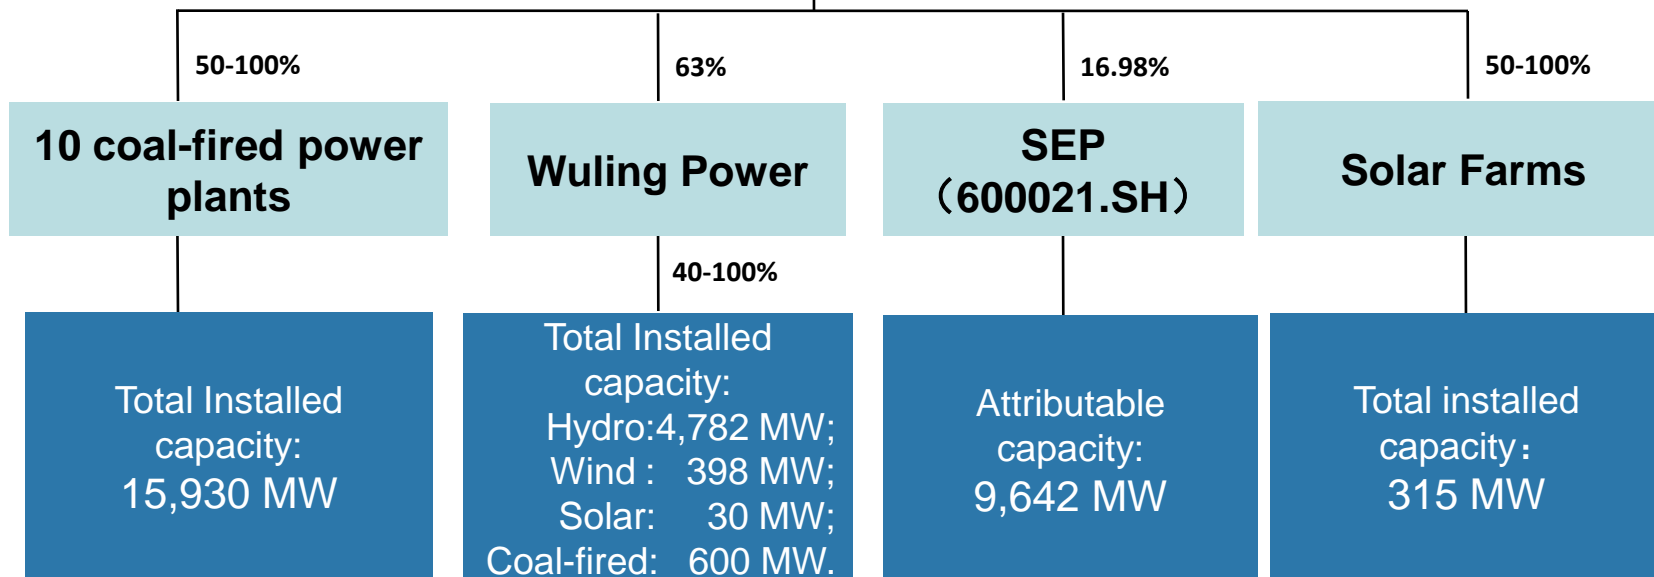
50-100%

10 coal-fired power plants

Total Installed capacity:
15,930 MW

63%

Wuling Power

40-100%

Total Installed capacity:
Hydro:4,782 MW;
Wind : 398 MW;
Solar: 30 MW;
Coal-fired: 600 MW.

16.98%

SEP
（600021.SH）

Attributable capacity:
9,642 MW

50-100%

Solar Farms

Total installed capacity：
315 MW